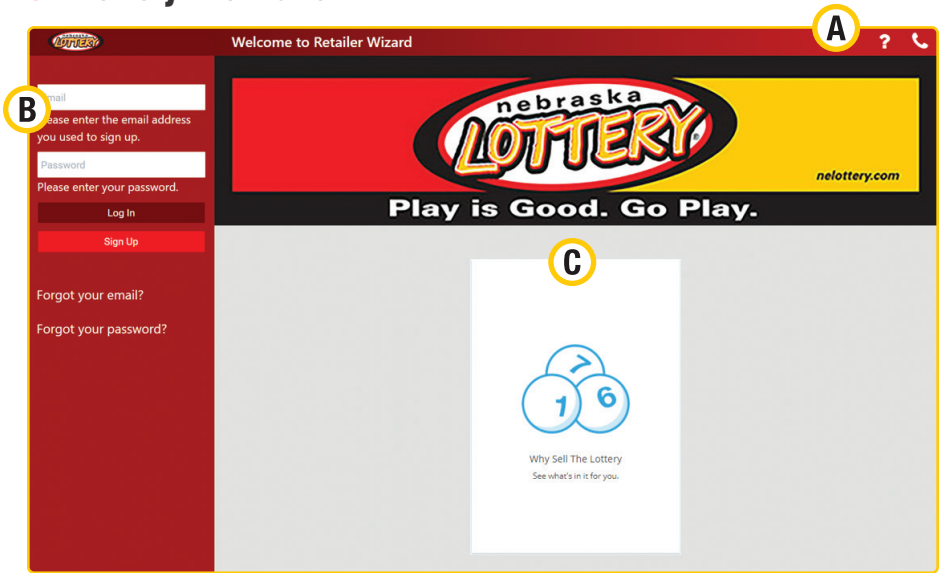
LOTTERY

Welcome to Retailer Wizard

A

?

B

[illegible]mail

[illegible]lease enter the email address you used to sign up.

Password

Please enter your password.

Log In

Sign Up

Forgot your email?

Forgot your password?

nebraska

LOTTERY®

nelottery.com

Play is Good. Go Play.

C

7

1

6

Why Sell The Lottery

See what's in it for you.